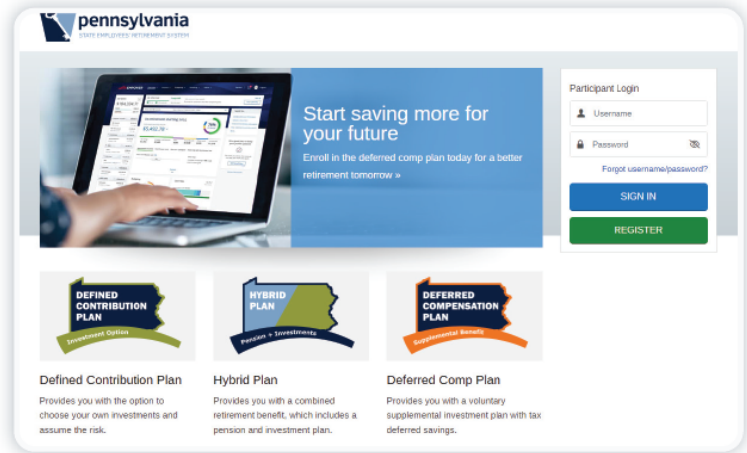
pennsylvania
STATE EMPLOYEES' RETIREMENT SYSTEM

Start saving more for your future
Enroll in the deferred comp plan today for a better retirement tomorrow »

Participant Login
Username
Password
Forgot username/password?
SIGN IN
REGISTER

DEFINED CONTRIBUTION PLAN
Investment Option

HYBRID PLAN
Pension + Investments

DEFERRED COMPENSATION PLAN
Supplemental Benefit

Defined Contribution Plan
Provides you with the option to choose your own investments and assume the risk.

Hybrid Plan
Provides you with a combined retirement benefit, which includes a pension and investment plan.

Deferred Comp Plan
Provides you with a voluntary supplemental investment plan with tax deferred savings.